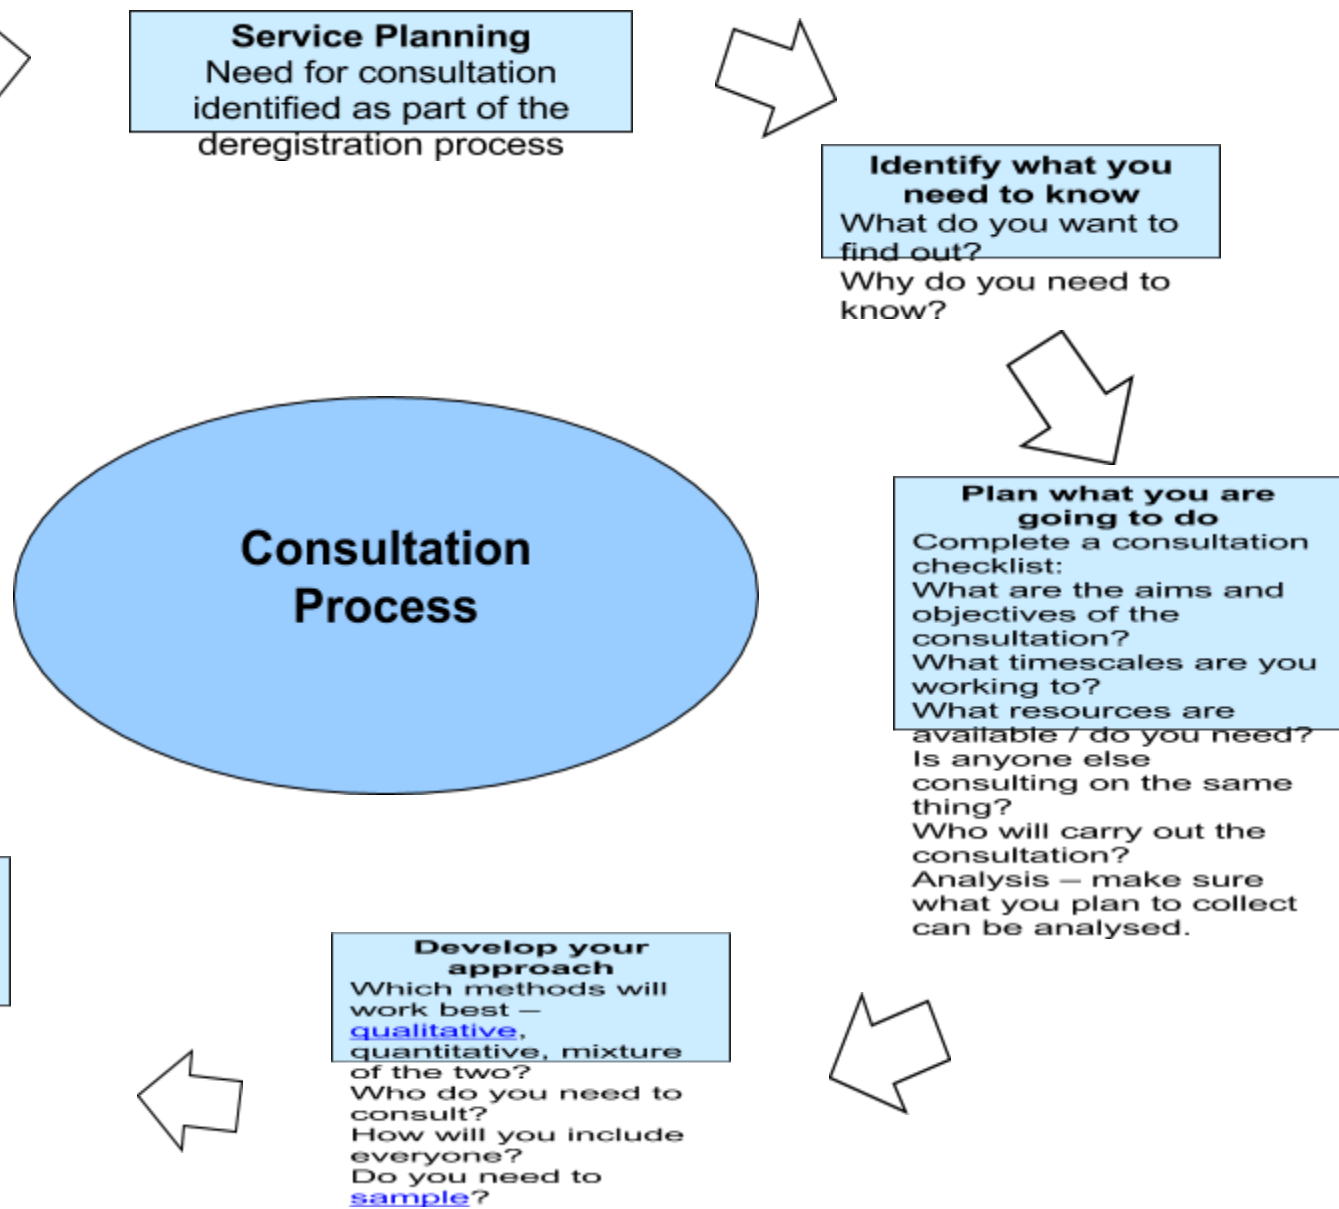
Service Planning
Need for consultation identified as part of the deregistration process

Identify what you need to know
What do you want to find out?
Why do you need to know?

Consultation Process

Plan what you are going to do
Complete a consultation checklist:
What are the aims and objectives of the consultation?
What timescales are you working to?
What resources are available / do you need?
Is anyone else consulting on the same thing?
Who will carry out the consultation?
Analysis – make sure what you plan to collect can be analysed.

Develop your approach
Which methods will work best – qualitative, quantitative, mixture of the two?
Who do you need to consult?
How will you include everyone?
Do you need to sample?